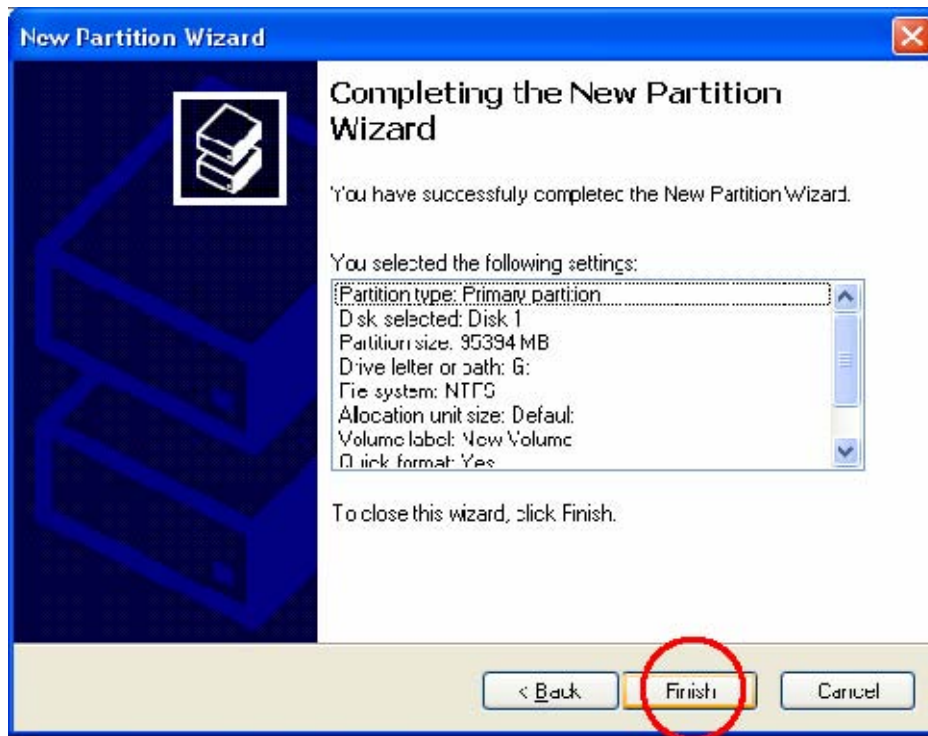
New Partition Wizard

Completing the New Partition Wizard

You have successfully completed the New Partition Wizard.

You selected the following settings:

Partition type: Primary partition
Disk selected: Disk 1
Partition size: 95394 MB
Drive letter or path: G:
File system: NTFS
Allocation unit size: Default
Volume label: New Volume
Quick format: Yes

To close this wizard, click Finish.

< Back
Finish
Cancel